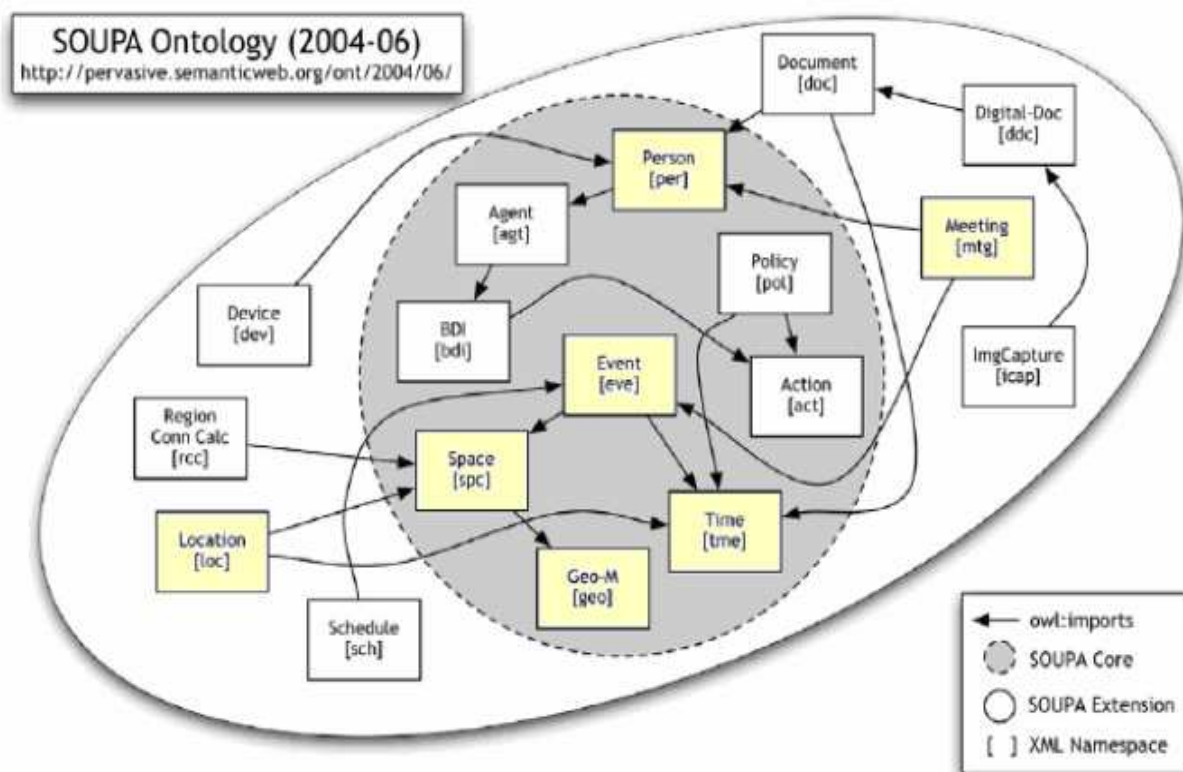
SOUPA Ontology (2004-06)
http://pervasive.semanticweb.org/ont/2004/06/

Document
[doc]

Digital-Doc
[ddc]

Person
[per]

Agent
[agt]

Meeting
[mtg]

Policy
[pol]

Device
[dev]

BDI
[bdi]

Event
[eve]

Action
[act]

ImgCapture
[icap]

Region
Conn Calc
[rcc]

Space
[spc]

Location
[loc]

Time
[tme]

Geo-M
[geo]

Schedule
[sch]

owl:imports
SOUPA Core
SOUPA Extension
[ ] XML Namespace